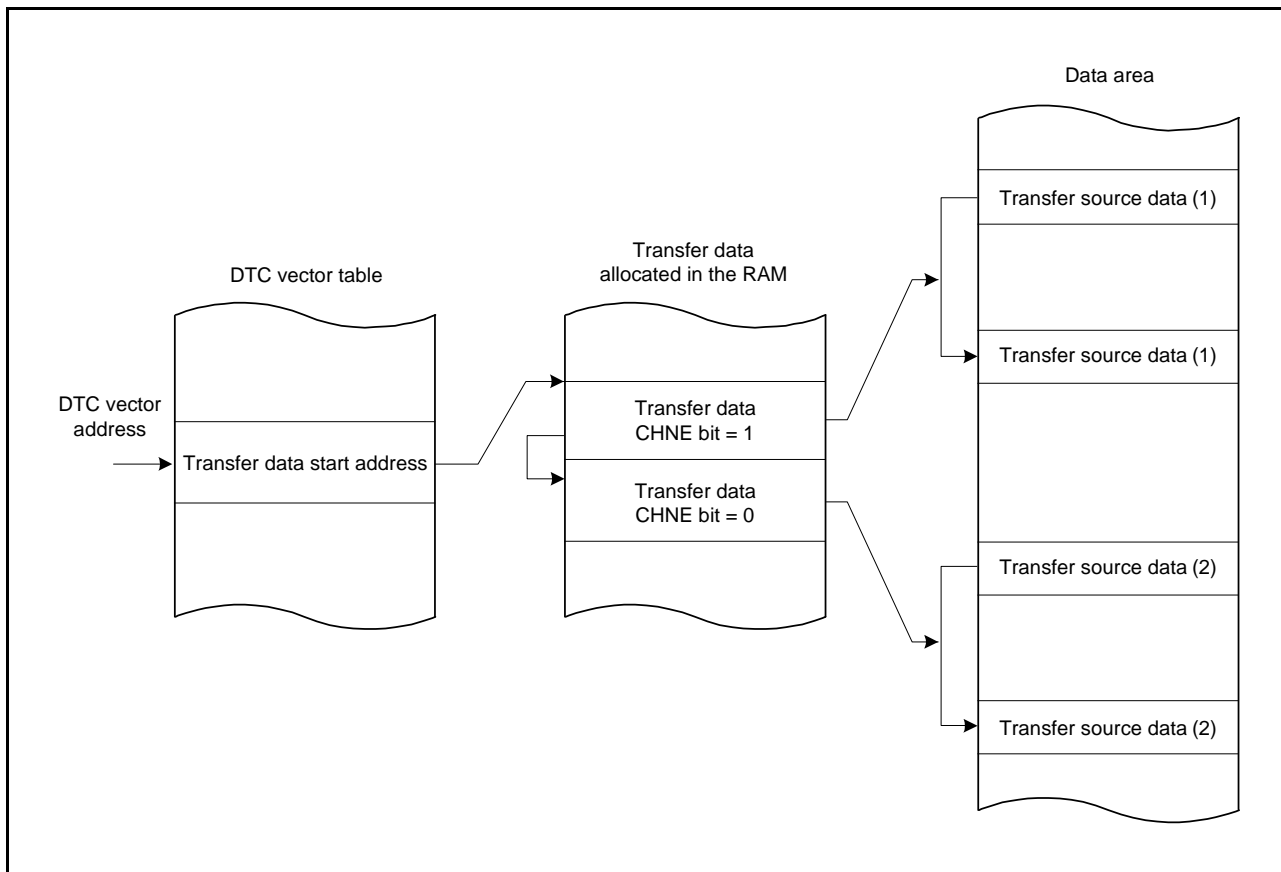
Data area

Transfer source data (1)

DTC vector table

Transfer data allocated in the RAM

Transfer source data (1)

DTC vector address

Transfer data CHNE bit = 1

Transfer data start address

Transfer data CHNE bit = 0

Transfer source data (2)

Transfer source data (2)